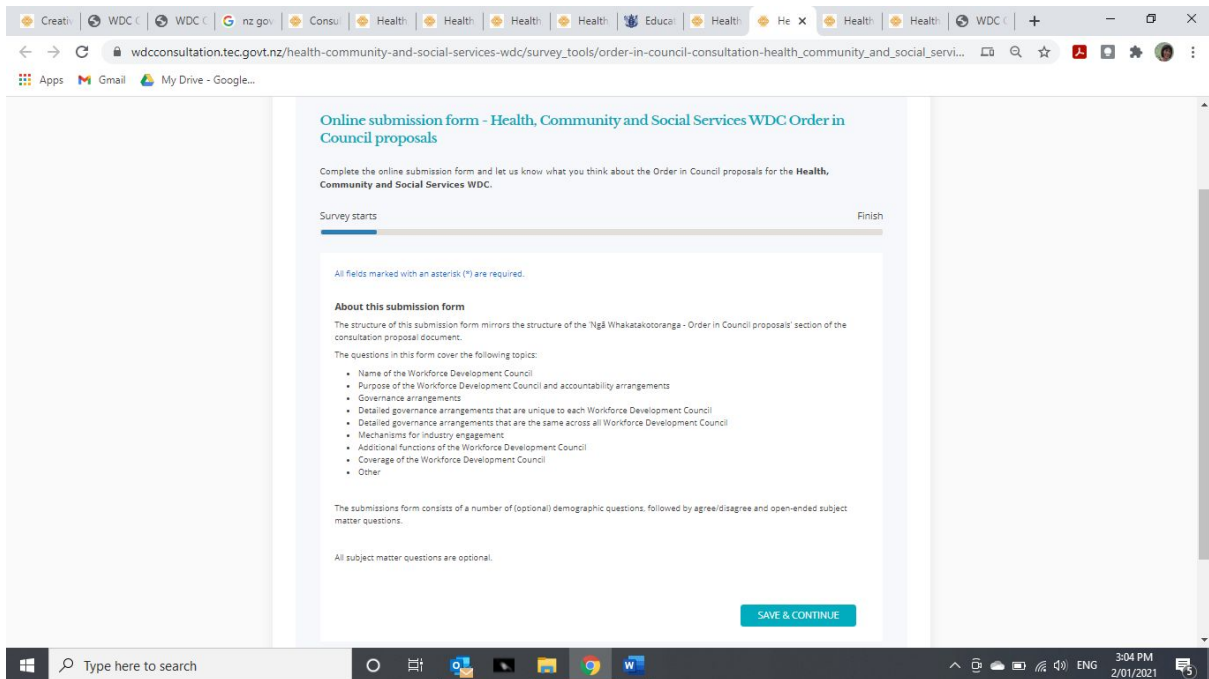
Creativ | WDC ( | WDC ( | nz gov | Consul | Health | Health | Health | Health | Educat | Health | He × | Health | Health | WDC ( | +

wdcconsultation.tec.govt.nz/health-community-and-social-services-wdc/survey_tools/order-in-council-consultation-health_community_and_social_servi...

Apps Gmail My Drive - Google...

Online submission form - Health, Community and Social Services WDC Order in Council proposals

Complete the online submission form and let us know what you think about the Order in Council proposals for the **Health, Community and Social Services WDC**.

Survey starts

Finish

All fields marked with an asterisk (*) are required.

**About this submission form**

The structure of this submission form mirrors the structure of the 'Ngā Whakatakotoranga - Order in Council proposals' section of the consultation proposal document.

The questions in this form cover the following topics:

- Name of the Workforce Development Council
- Purpose of the Workforce Development Council and accountability arrangements
- Governance arrangements
- Detailed governance arrangements that are unique to each Workforce Development Council
- Detailed governance arrangements that are the same across all Workforce Development Council
- Mechanisms for industry engagement
- Additional functions of the Workforce Development Council
- Coverage of the Workforce Development Council
- Other

The submissions form consists of a number of (optional) demographic questions, followed by agree/disagree and open-ended subject matter questions.

All subject matter questions are optional.

SAVE & CONTINUE

Type here to search

ENG 3:04 PM 2/01/2021 5